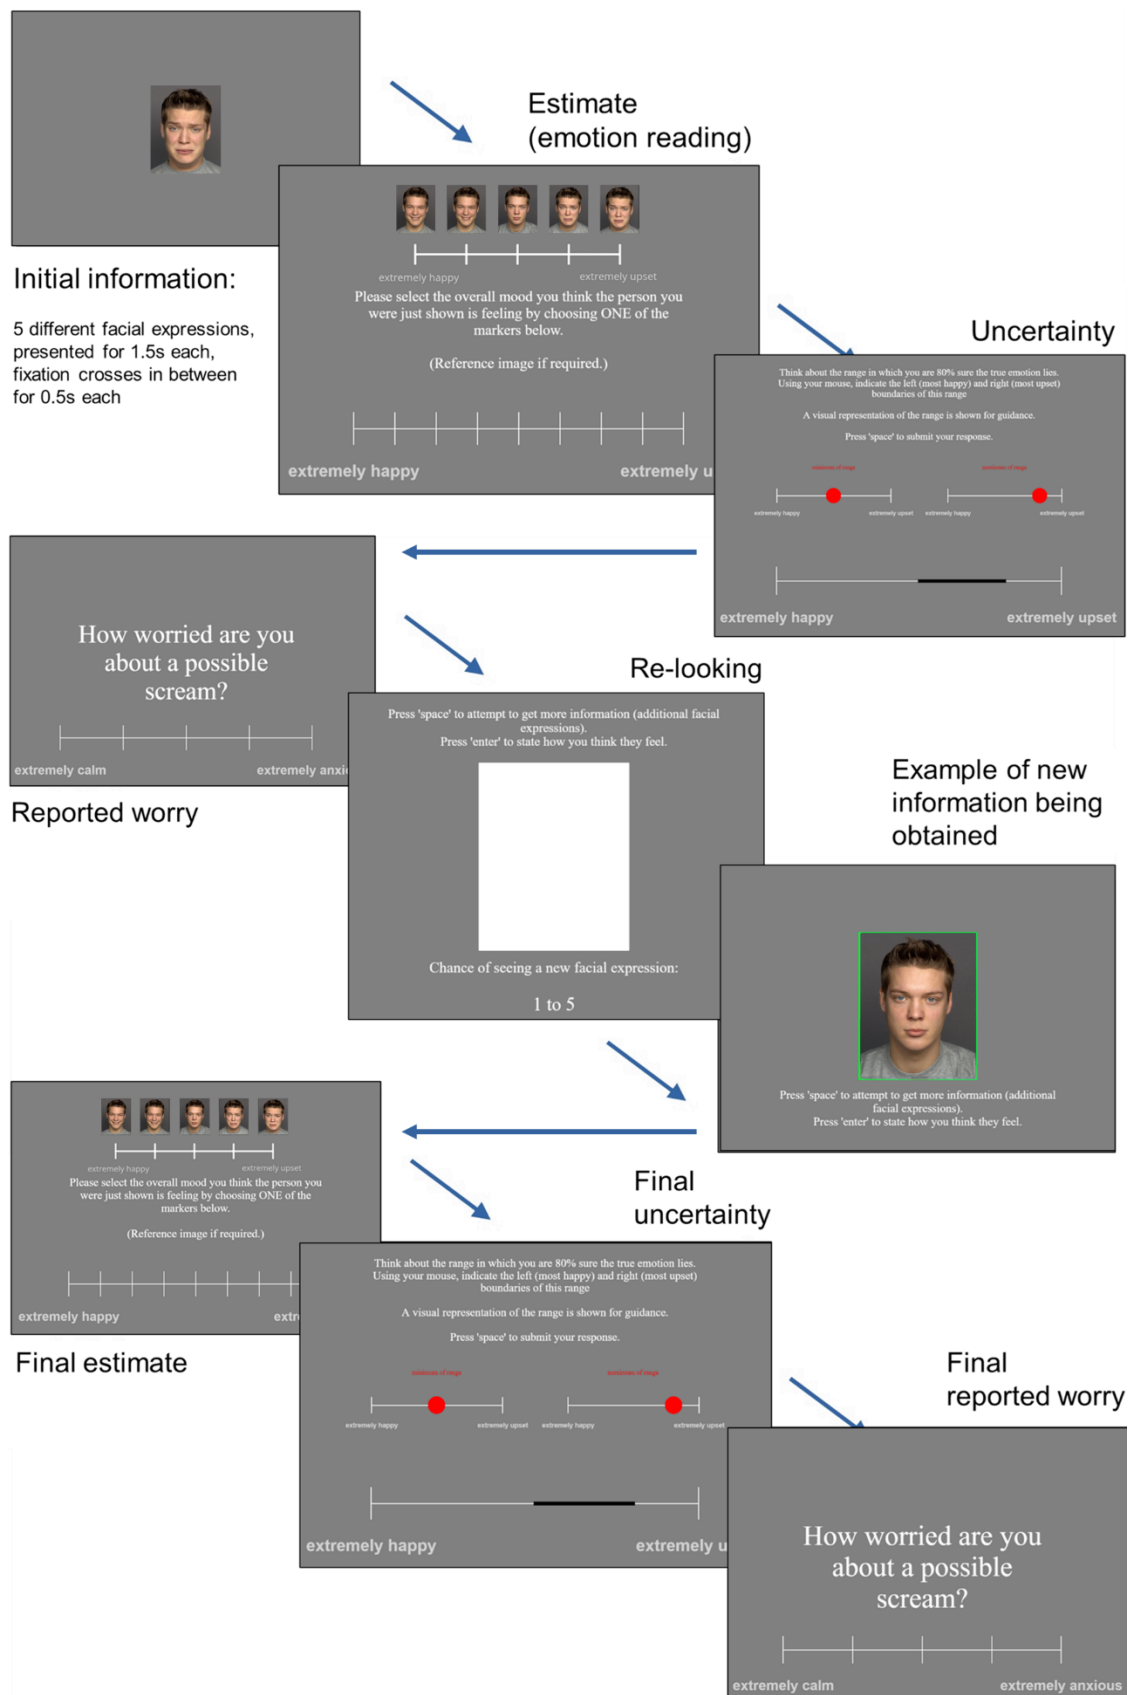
Estimate (emotion reading)

Initial information:

5 different facial expressions, presented for 1.5s each, fixation crosses in between for 0.5s each

extremely happy extremely upset

Please select the overall mood you think the person you were just shown is feeling by choosing ONE of the markers below.

(Reference image if required.)

extremely happy extremely u

Uncertainty

Think about the range in which you are 80% sure the true emotion lies. Using your mouse, indicate the left (most happy) and right (most upset) boundaries of this range

A visual representation of the range is shown for guidance.

Press 'space' to submit your response.

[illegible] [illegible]

extremely happy extremely upset extremely happy extremely upset

extremely happy extremely upset

How worried are you about a possible scream?

extremely calm extremely anxi

Reported worry

Re-looking

Press 'space' to attempt to get more information (additional facial expressions).
Press 'enter' to state how you think they feel.

Chance of seeing a new facial expression:

1 to 5

Example of new information being obtained

Press 'space' to attempt to get more information (additional facial expressions).
Press 'enter' to state how you think they feel.

extremely happy extremely upset

Please select the overall mood you think the person you were just shown is feeling by choosing ONE of the markers below.

(Reference image if required.)

extremely happy extr

Final estimate

Final uncertainty

Think about the range in which you are 80% sure the true emotion lies. Using your mouse, indicate the left (most happy) and right (most upset) boundaries of this range

A visual representation of the range is shown for guidance.

Press 'space' to submit your response.

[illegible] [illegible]

extremely happy extremely upset extremely happy extremely upset

extremely happy extremely u

Final reported worry

How worried are you about a possible scream?

extremely calm extremely anxious